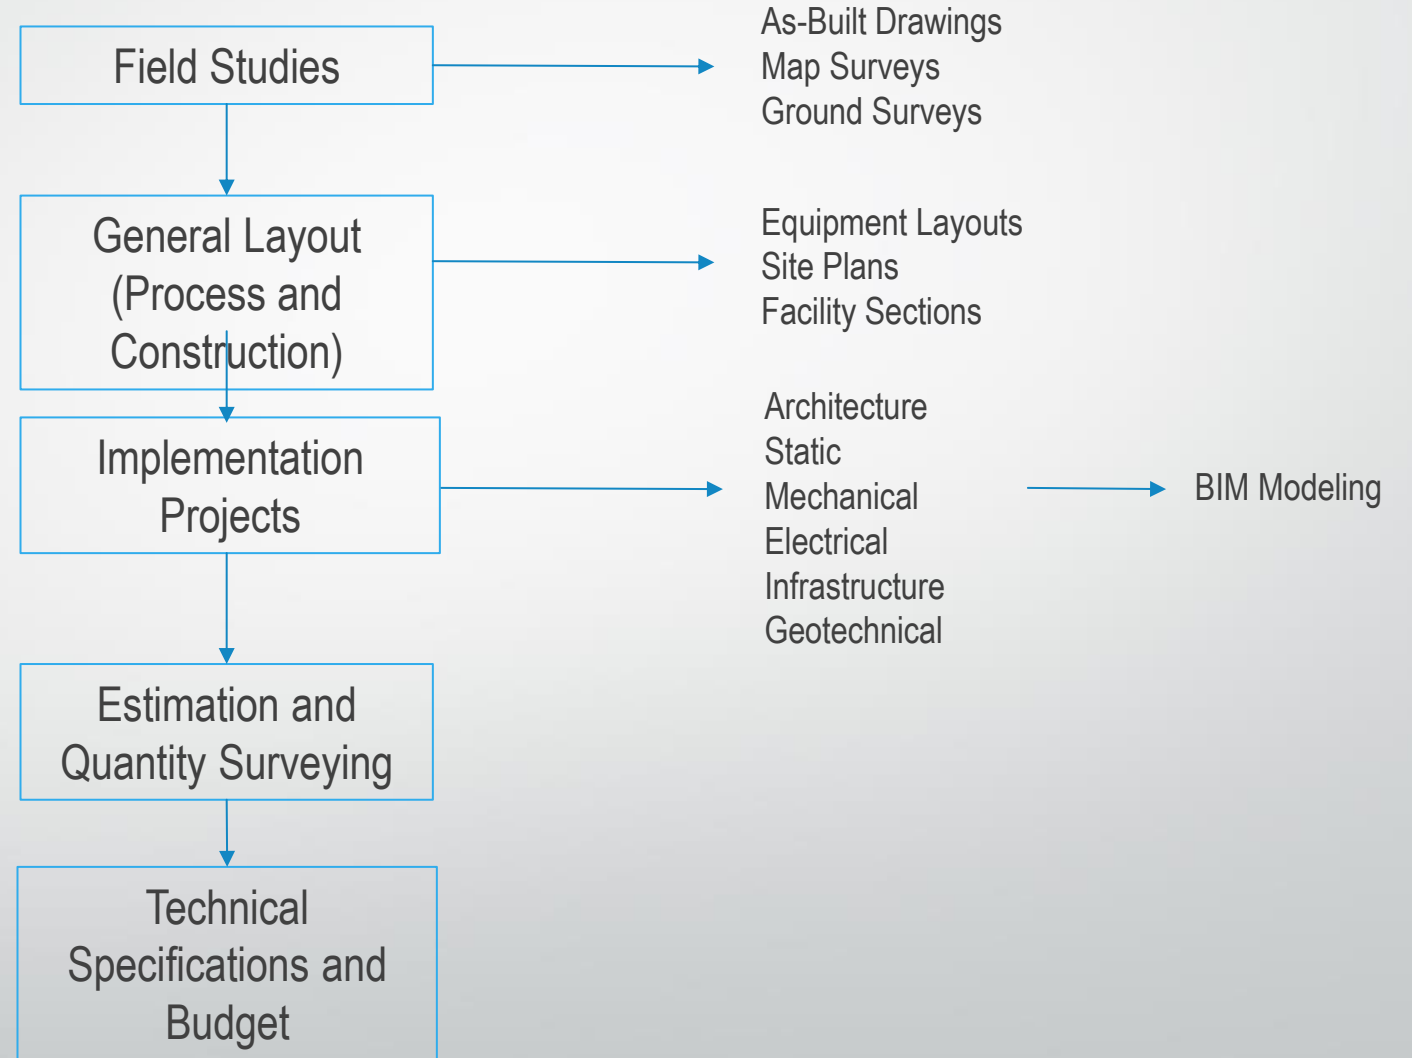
Field Studies

As-Built Drawings
Map Surveys
Ground Surveys

General Layout (Process and Construction)

Equipment Layouts
Site Plans
Facility Sections

Implementation Projects

Architecture
Static
Mechanical
Electrical
Infrastructure
Geotechnical

BIM Modeling

Estimation and Quantity Surveying

Technical Specifications and Budget